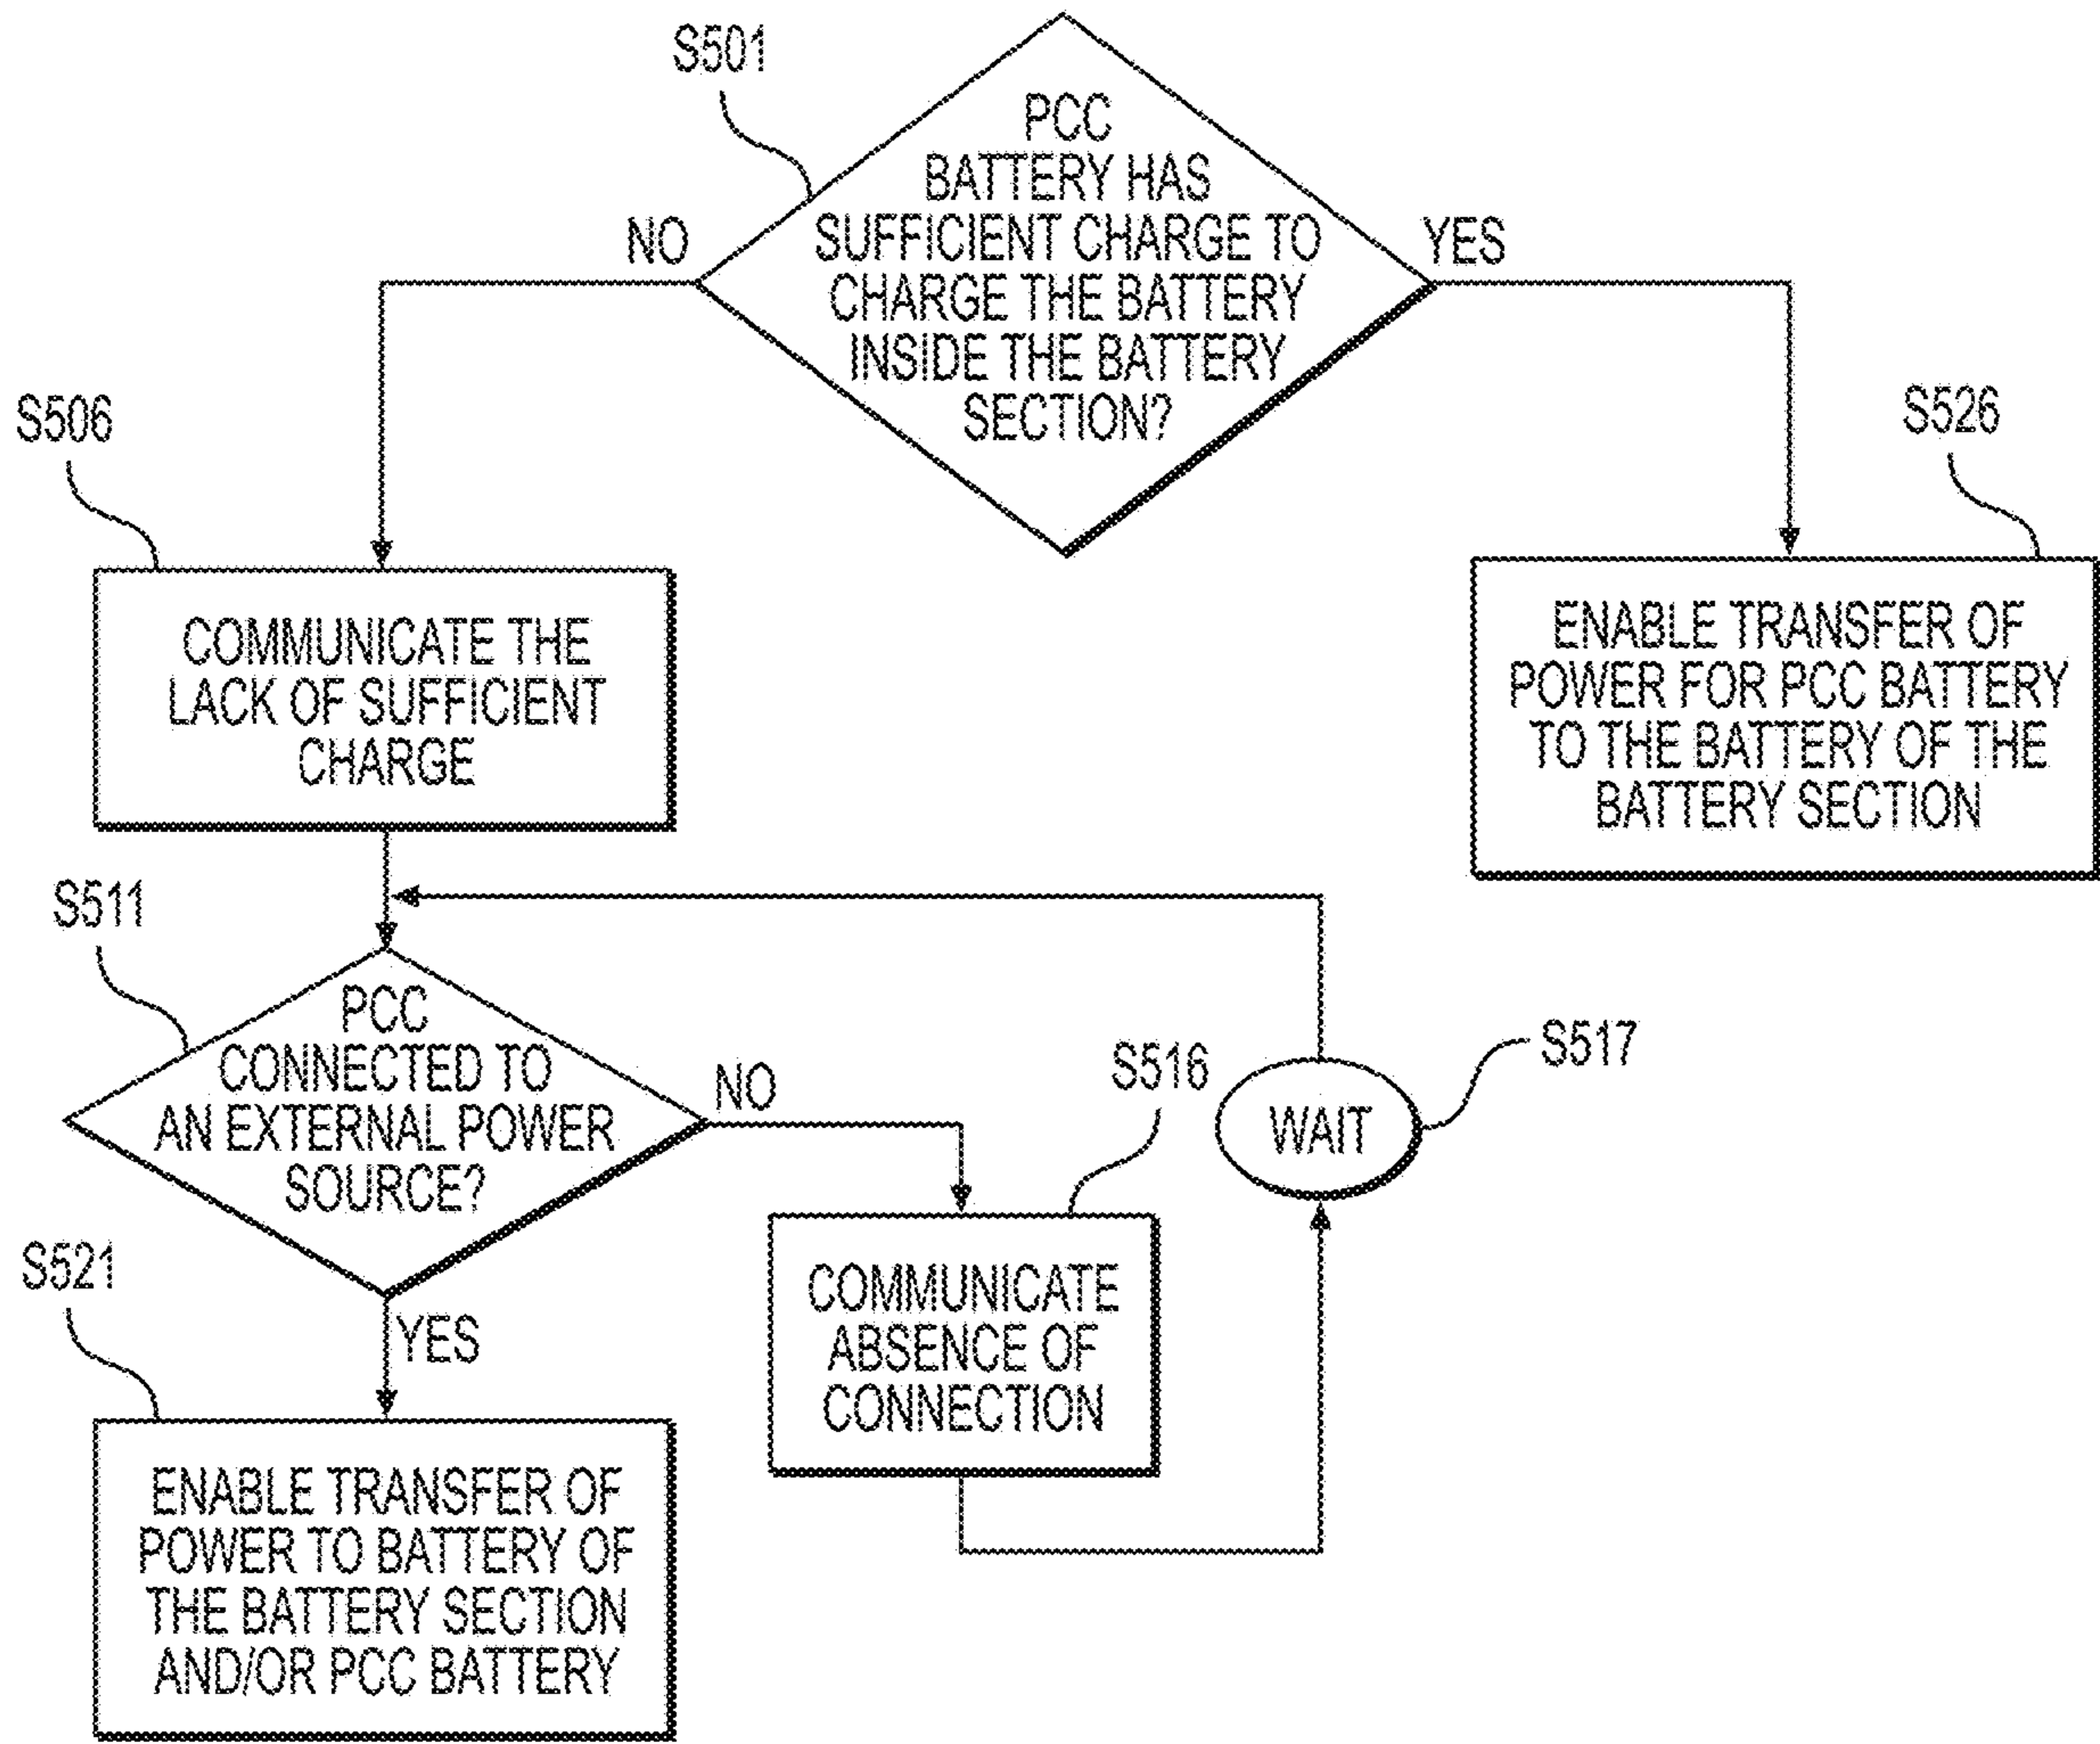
S501

PCC BATTERY HAS SUFFICIENT CHARGE TO CHARGE THE BATTERY INSIDE THE BATTERY SECTION?

NO

YES

S506

COMMUNICATE THE LACK OF SUFFICIENT CHARGE

S526

ENABLE TRANSFER OF POWER FOR PCC BATTERY TO THE BATTERY OF THE BATTERY SECTION

S511

PCC CONNECTED TO AN EXTERNAL POWER SOURCE?

NO

S516

WAIT

S517

YES

S521

COMMUNICATE ABSENCE OF CONNECTION

ENABLE TRANSFER OF POWER TO BATTERY OF THE BATTERY SECTION AND/OR PCC BATTERY